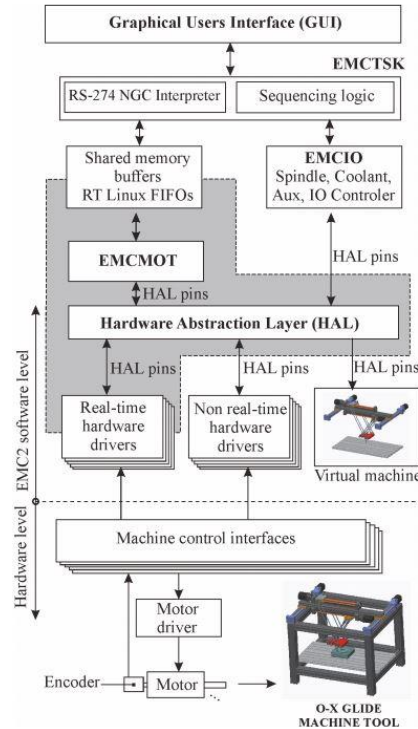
Graphical Users Interface (GUI)

EMCTSK

RS-274 NGC Interpreter

Sequencing logic

Shared memory buffers RT Linux FIFOs

EMCIO Spindle, Coolant, Aux, IO Controler

EMCMOT

HAL pins

HAL pins

Hardware Abstraction Layer (HAL)

HAL pins

HAL pins

HAL pins

Real-time hardware drivers

Non real-time hardware drivers

Virtual machine

EMC2 software level

Hardware level

Machine control interfaces

Motor driver

Encoder

Motor

O-X GLIDE MACHINE TOOL